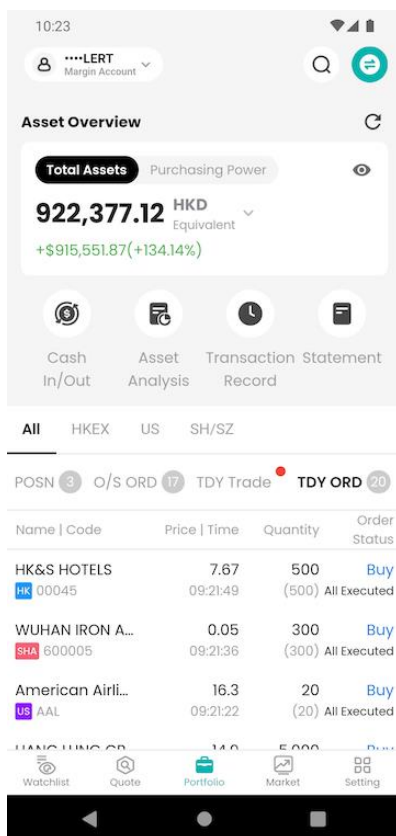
10:23

····LERT
Margin Account

Asset Overview

Total Assets Purchasing Power

922,377.12 HKD Equivalent

+$915,551.87(+134.14%)

Cash In/Out
Asset Analysis
Transaction Record
Statement

All HKEX US SH/SZ

POSN 3 O/S ORD 17 TDY Trade TDY ORD 20

| Name \| Code | Price \| Time | Quantity | Order Status |
|---|---|---|---|
| HK&S HOTELS HK 00045 | 7.67 09:21:49 | 500 (500) | Buy All Executed |
| WUHAN IRON A... SHA 600005 | 0.05 09:21:36 | 300 (300) | Buy All Executed |
| American Airli... US AAL | 16.3 09:21:22 | 20 (20) | Buy All Executed |
| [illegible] | 14.0 | 5,000 | Buy |

Watchlist Quote Portfolio Market Setting